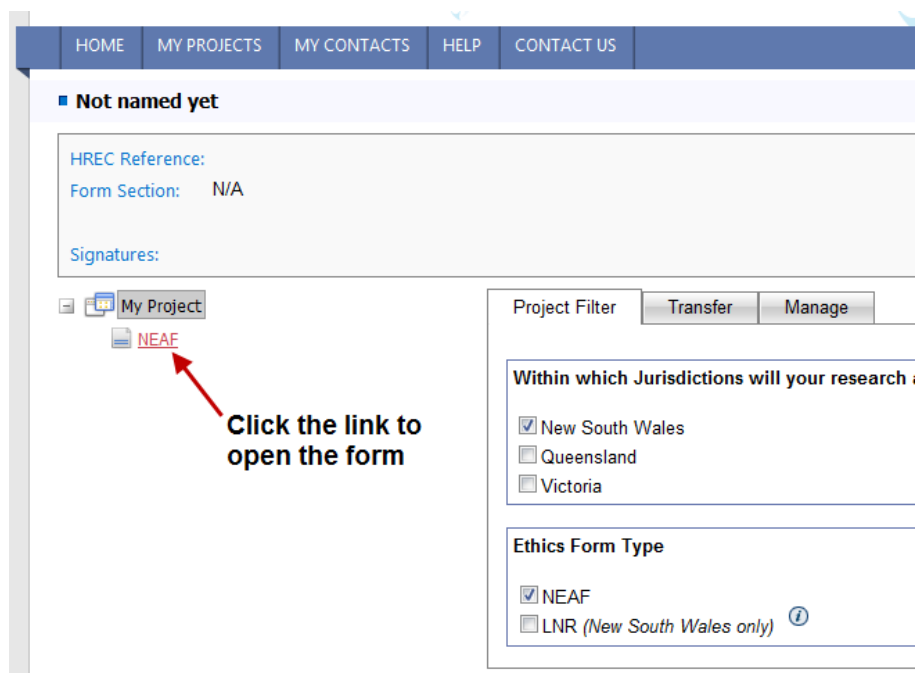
HOME MY PROJECTS MY CONTACTS HELP CONTACT US

Not named yet

HREC Reference:
Form Section: N/A

Signatures:

My Project
NEAF

Click the link to open the form

Project Filter Transfer Manage

Within which Jurisdictions will your research a

New South Wales
Queensland
Victoria

Ethics Form Type

NEAF
LNR (New South Wales only)